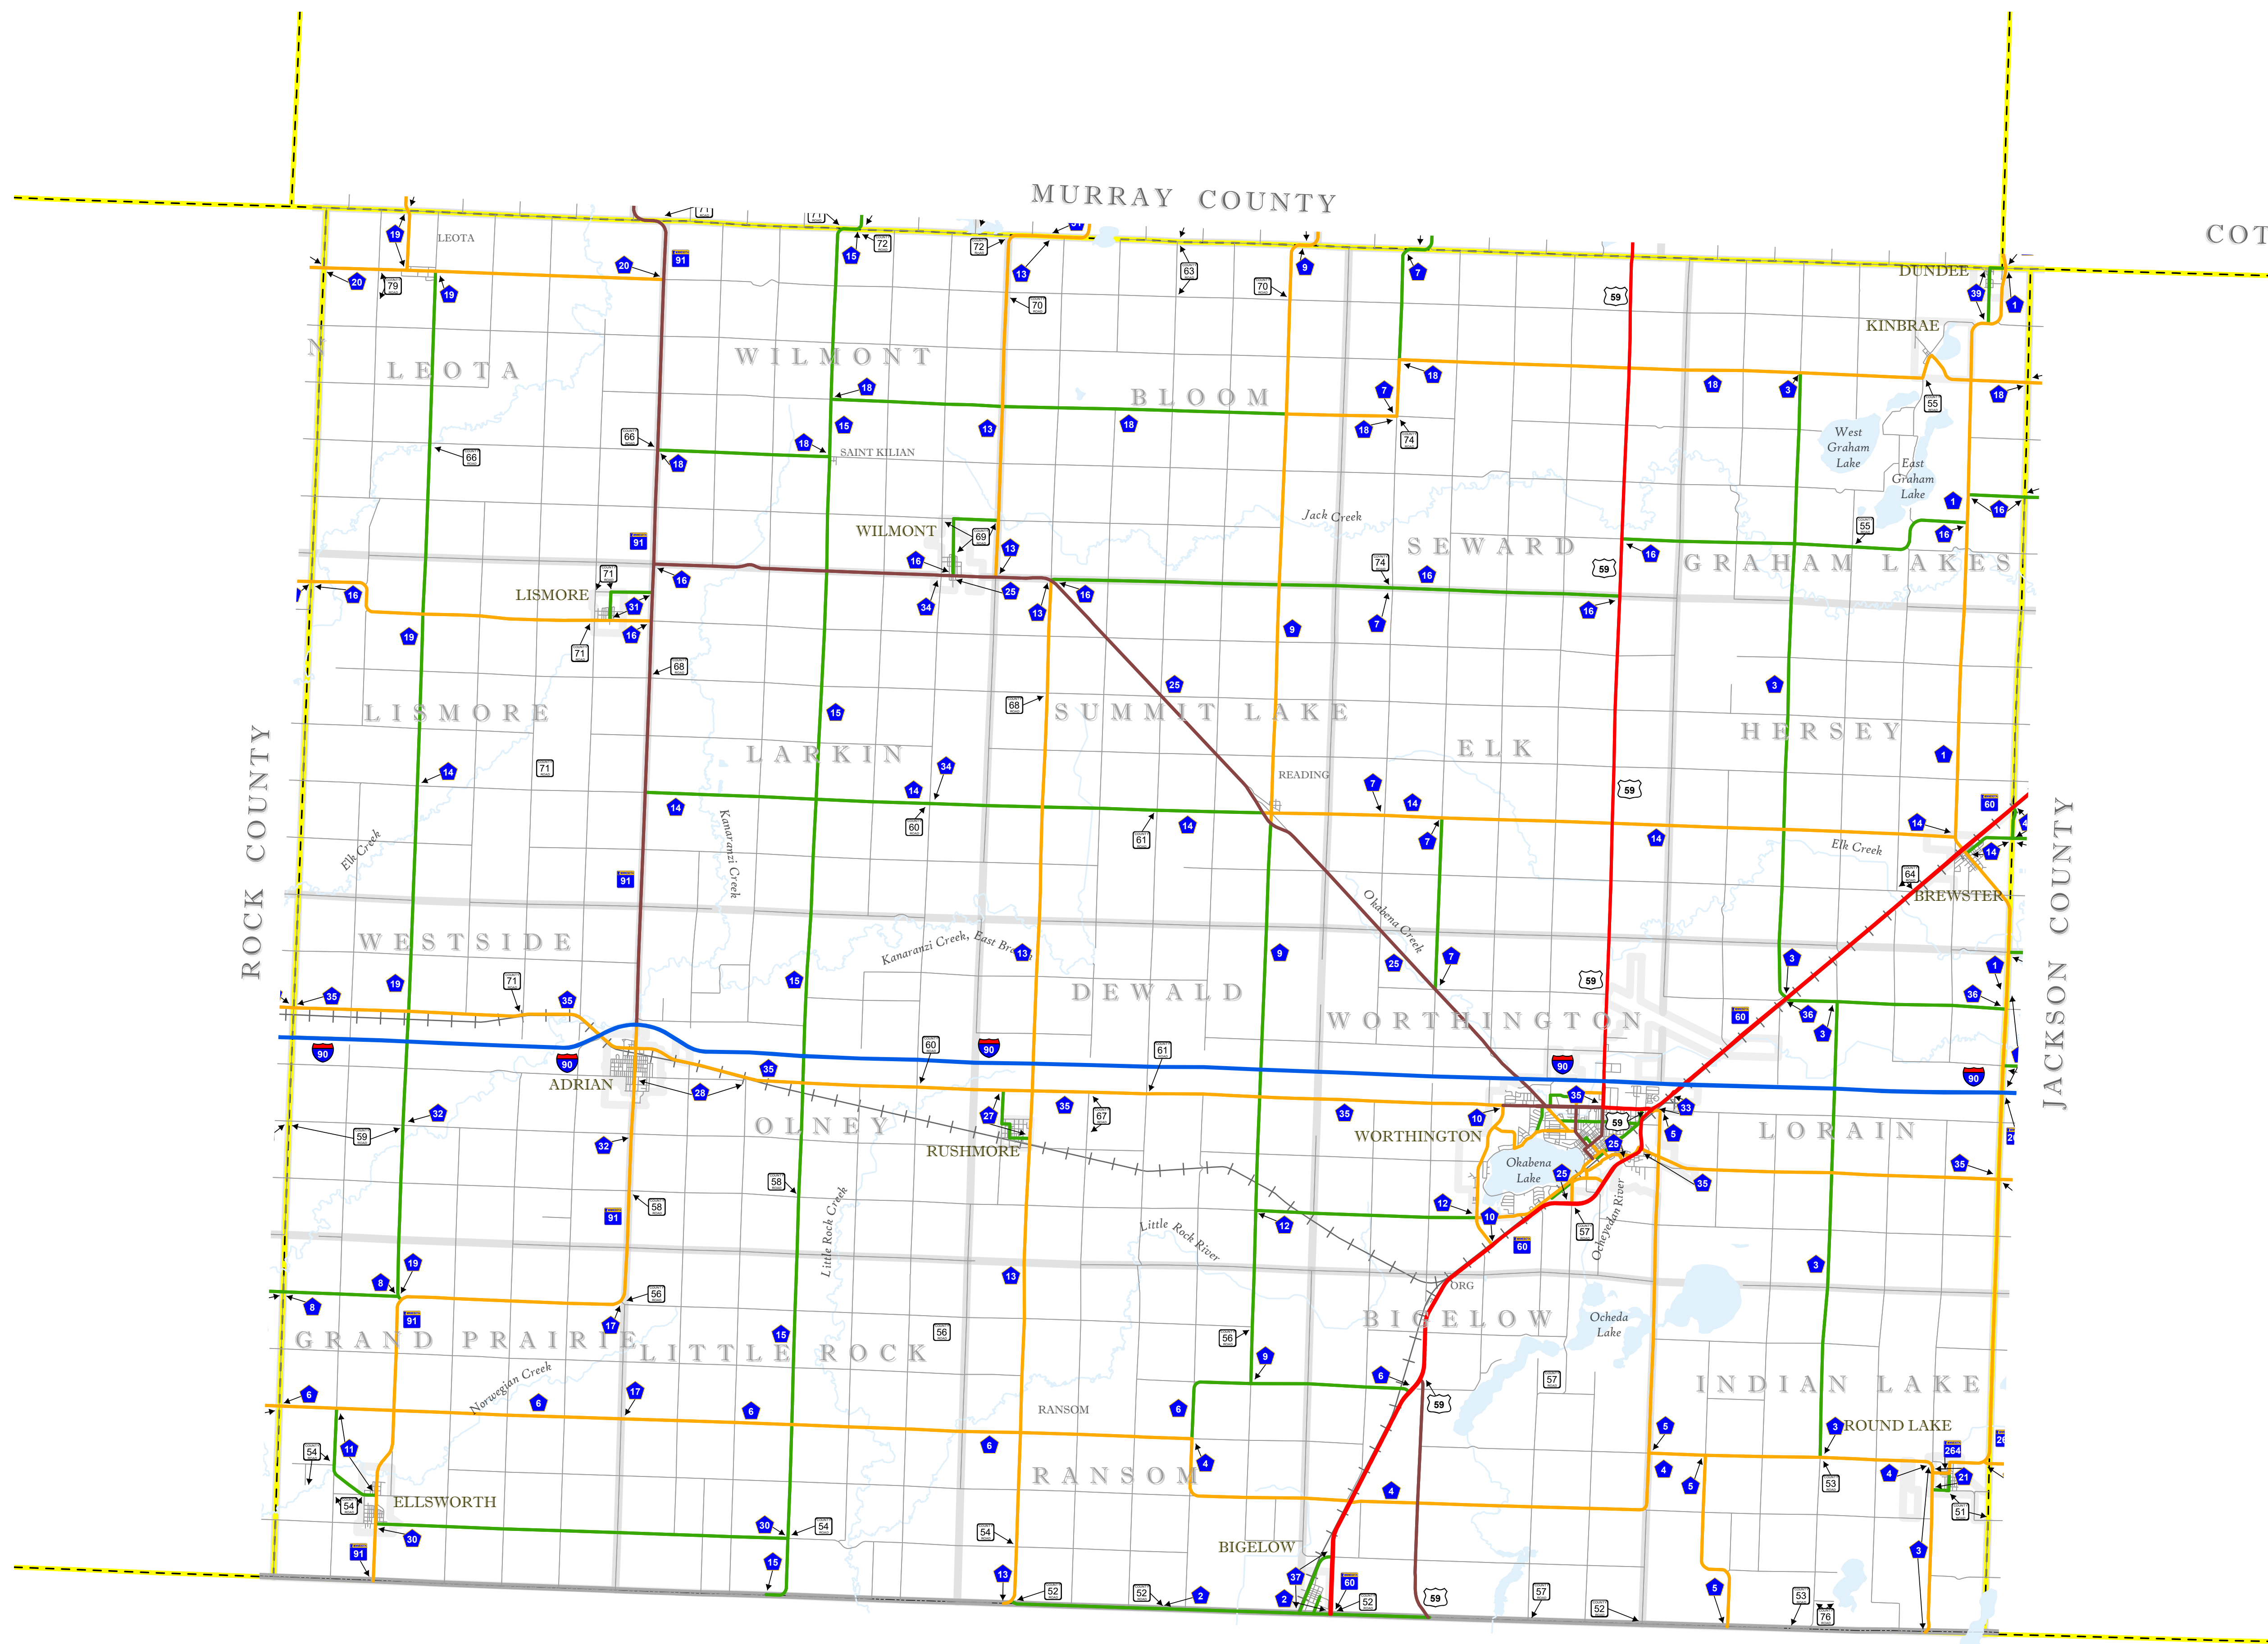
MURRAY COUNTY

COT

ROCK COUNTY

JACKSON COUNTY

LEOTA
WILMONT
BLOOM
SEWARD
GRAHAM LAKES
LISMORE
LARKIN
SUMMIT LAKE
ELK
HERSEY
WESTSIDE
DEWALD
WORTHINGTON
OLNEY
LORAIN
GRAND PRAIRIE
LITTLE ROCK
BIGELOW
INDIAN LAKE
RANSOM

LEOTA
DUNDEE
KINBRAE
SAINT KILIAN
WILMONT
LISMORE
READING
BREWSTER
ADRIAN
RUSHMORE
WORTHINGTON
ORG
RANSOM
ROUND LAKE
ELLSWORTH
BIGELOW

West Graham Lake
East Graham Lake
Jack Creek
Elk Creek
Kanaranzi Creek
Kanaranzi Creek, East Br
Okabena Creek
Okabena Lake
Ocheyedan River
Little Rock Creek
Little Rock River
Ocheda Lake
Norwegian Creek

90
90
90
90
90
59
59
59
59
59
59
59
60
60
60
60
91
91
91
91
91
91
91
264